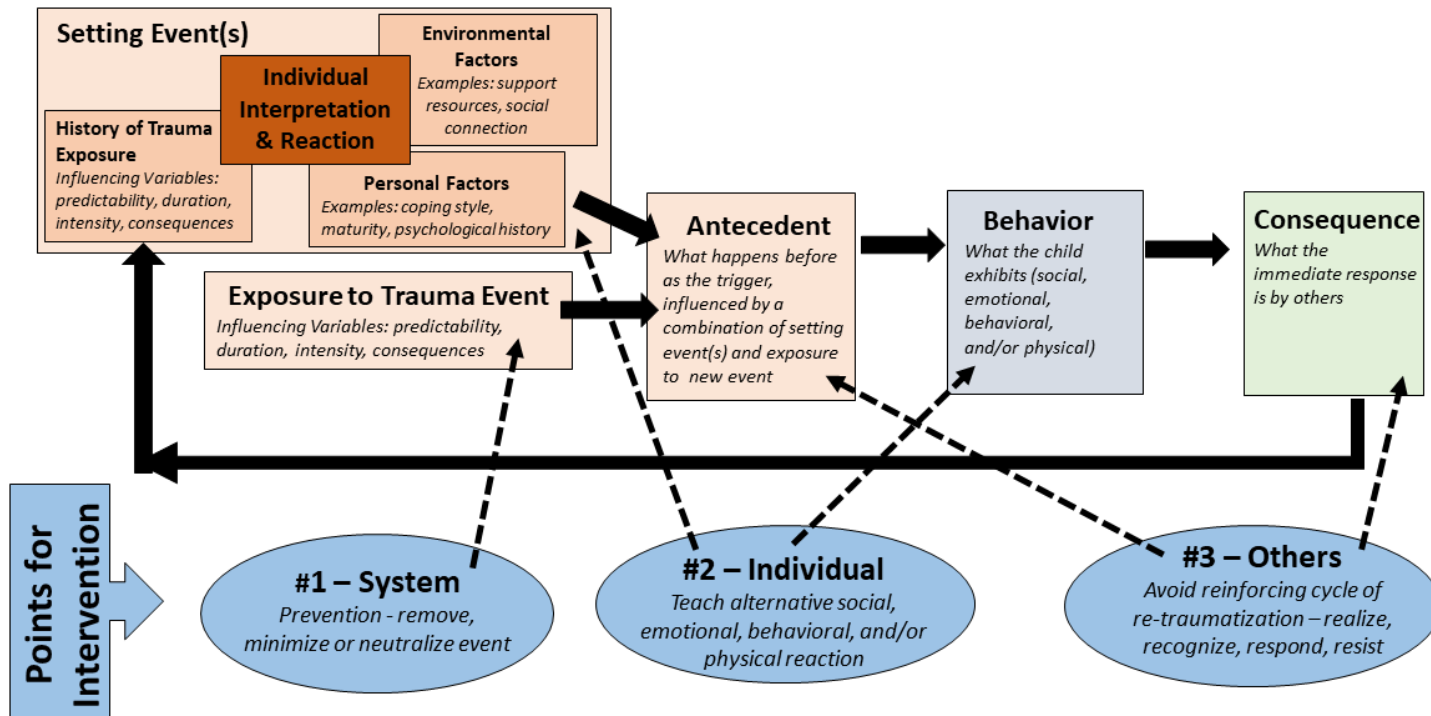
Setting Event(s)

Environmental Factors
Examples: support resources, social connection

Individual Interpretation & Reaction

History of Trauma Exposure
Influencing Variables: predictability, duration, intensity, consequences

Personal Factors
Examples: coping style, maturity, psychological history

Exposure to Trauma Event
Influencing Variables: predictability, duration, intensity, consequences

Antecedent
What happens before as the trigger, influenced by a combination of setting event(s) and exposure to new event

Behavior
What the child exhibits (social, emotional, behavioral, and/or physical)

Consequence
What the immediate response is by others

Points for Intervention

#1 – System
Prevention - remove, minimize or neutralize event

#2 – Individual
Teach alternative social, emotional, behavioral, and/or physical reaction

#3 – Others
Avoid reinforcing cycle of re-traumatization – realize, recognize, respond, resist